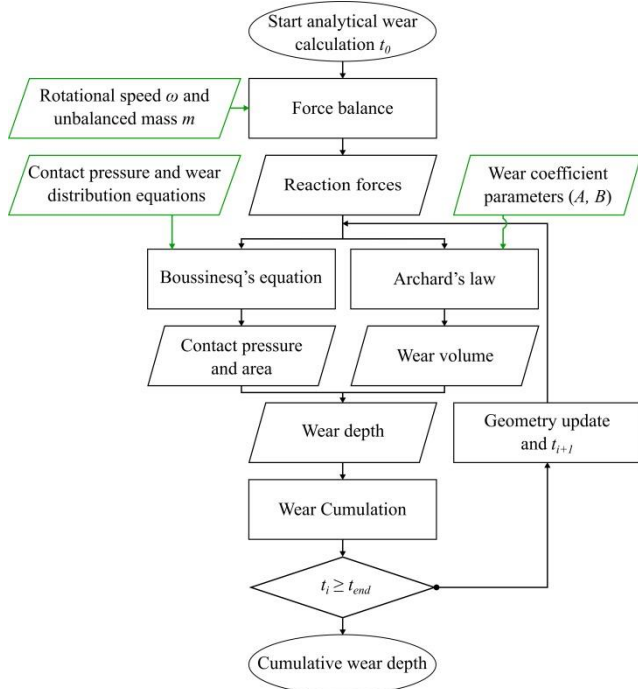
Start analytical wear calculation $t_0$

Rotational speed $\omega$ and unbalanced mass $m$

Force balance

Contact pressure and wear distribution equations

Reaction forces

Wear coefficient parameters ($A$, $B$)

Boussinesq's equation

Archard's law

Contact pressure and area

Wear volume

Wear depth

Geometry update and $t_{i+1}$

Wear Cumulation

$t_i \geq t_{end}$

Cumulative wear depth